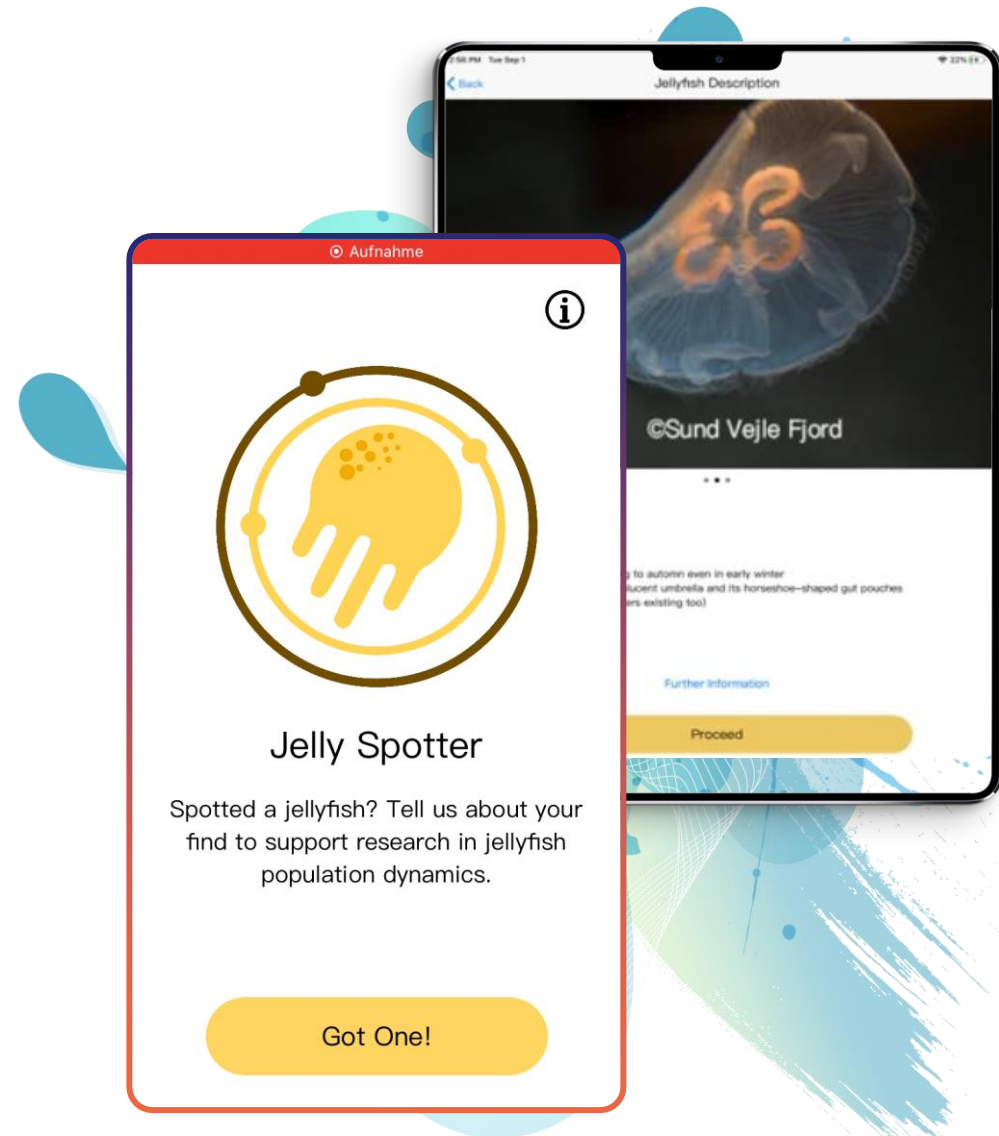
2:56 PM Tue Sep 1
22%
Back
Jellyfish Description
©Sund Vejle Fjord
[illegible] to automn even in early winter
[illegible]lucent umbrella and its horseshoe-shaped gut pouches
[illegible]ers existing too)
Further Information
Proceed

Aufnahme

Jelly Spotter

Spotted a jellyfish? Tell us about your find to support research in jellyfish population dynamics.

Got One!